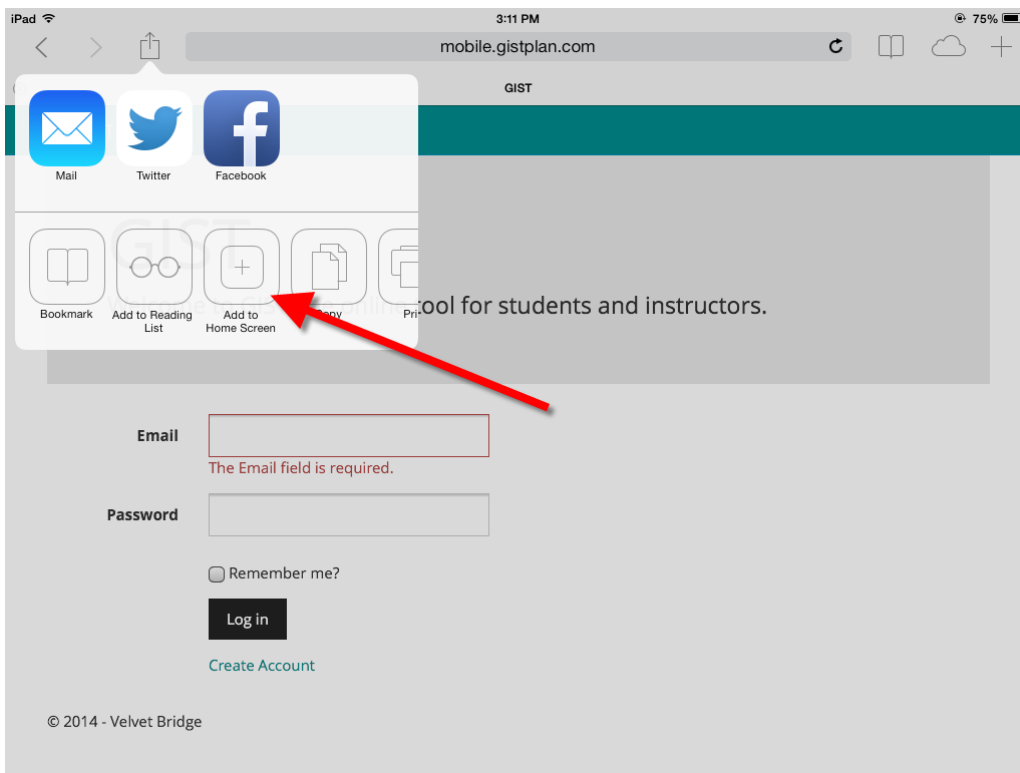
iPad 3:11 PM 75%

mobile.gistplan.com

GIST

Mail Twitter Facebook

Bookmark Add to Reading List Add to Home Screen Copy Pri

GIST

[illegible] tool for students and instructors.

Email

The Email field is required.

Password

Remember me?

Log in

Create Account

© 2014 - Velvet Bridge